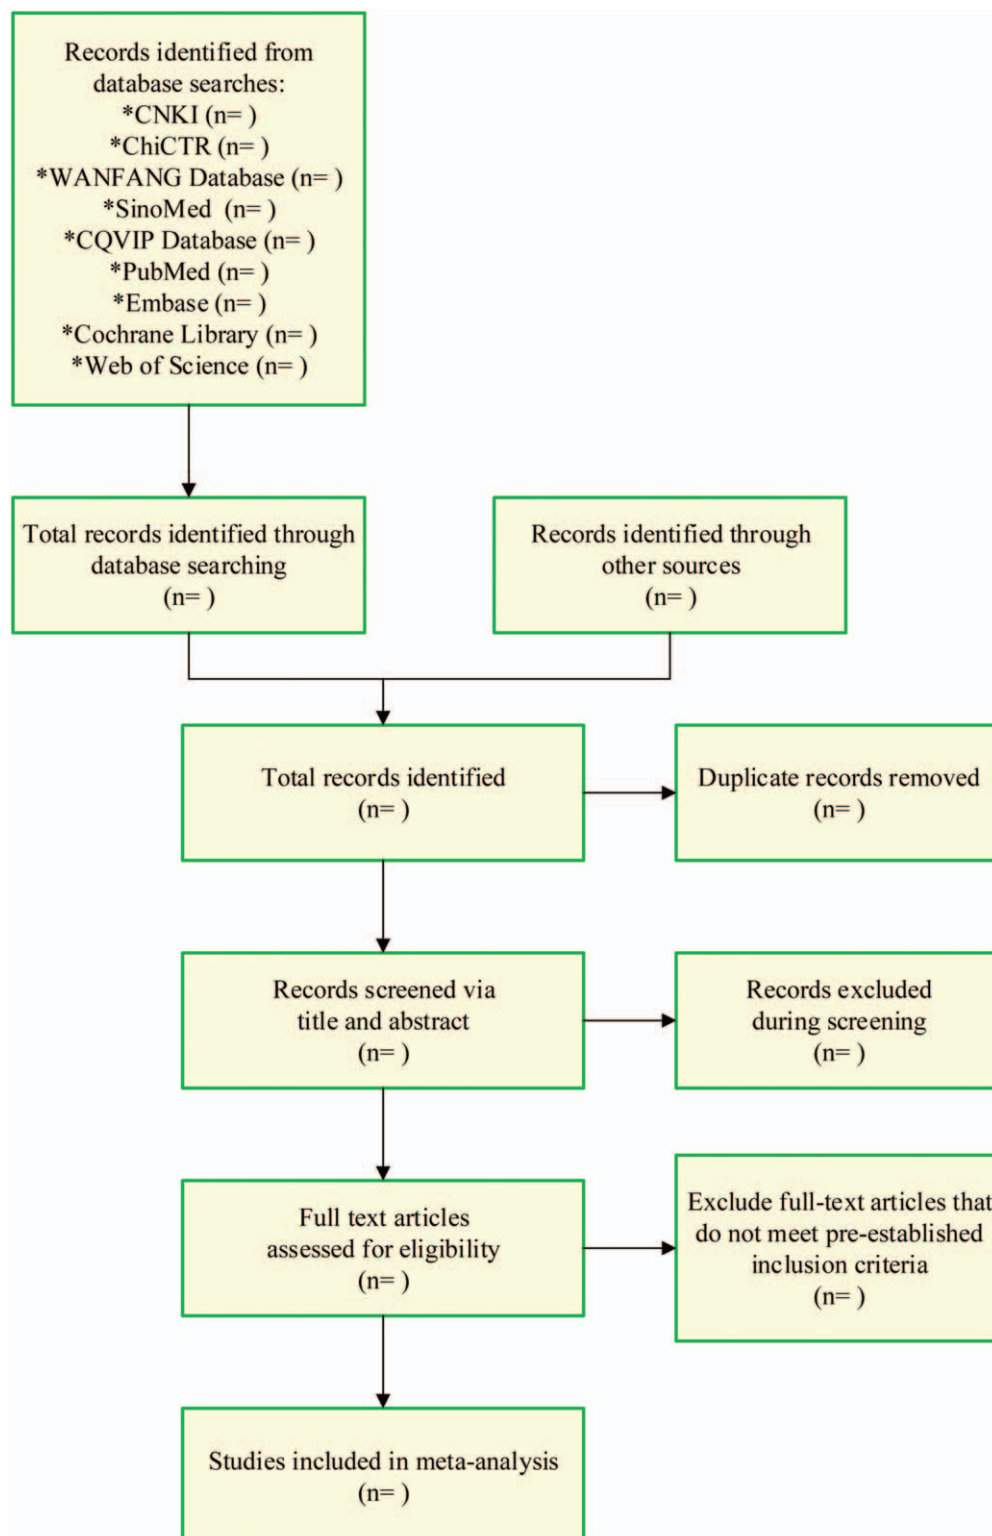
Records identified from database searches:
*CNKI (n= )
*ChiCTR (n= )
*WANFANG Database (n= )
*SinoMed (n= )
*CQVIP Database (n= )
*PubMed (n= )
*Embase (n= )
*Cochrane Library (n= )
*Web of Science (n= )

Total records identified through database searching
(n= )

Records identified through other sources
(n= )

Total records identified
(n= )

Duplicate records removed
(n= )

Records screened via title and abstract
(n= )

Records excluded during screening
(n= )

Full text articles assessed for eligibility
(n= )

Exclude full-text articles that do not meet pre-established inclusion criteria
(n= )

Studies included in meta-analysis
(n= )